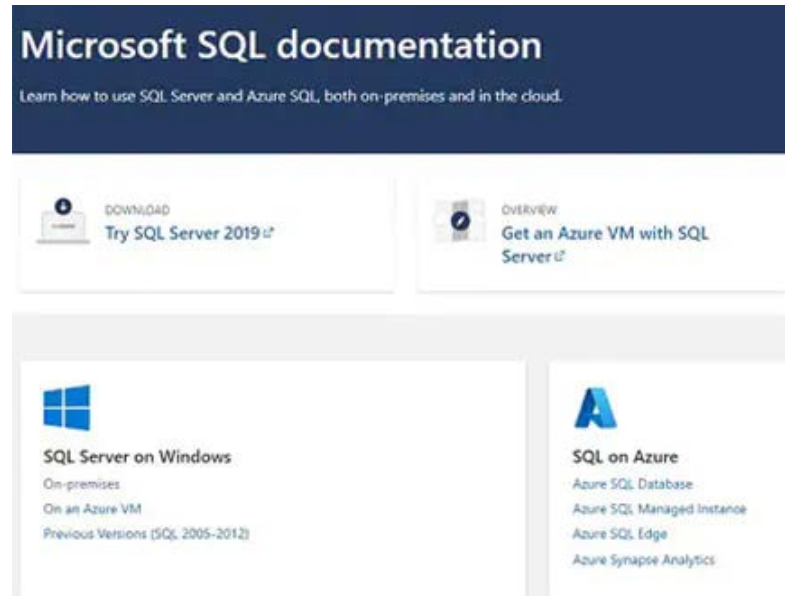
Microsoft SQL documentation

Learn how to use SQL Server and Azure SQL, both on-premises and in the cloud.

DOWNLOAD
Try SQL Server 2019

OVERVIEW
Get an Azure VM with SQL Server

SQL Server on Windows
On-premises
On an Azure VM
Previous Versions (SQL 2005-2012)

SQL on Azure
Azure SQL Database
Azure SQL Managed Instance
Azure SQL Edge
Azure Synapse Analytics